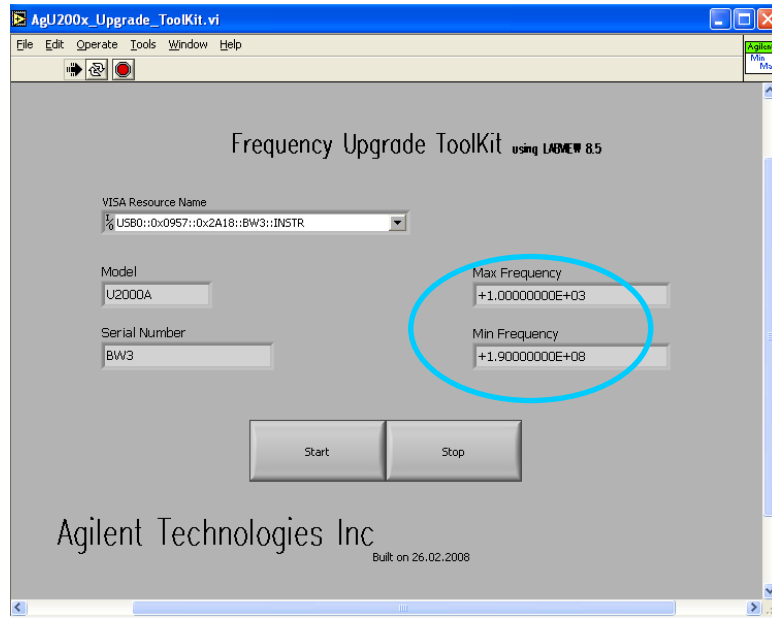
AgU200x_Upgrade_ToolKit.vi

File Edit Operate Tools Window Help

Agilent
Min
Ma

Frequency Upgrade ToolKit using LABVIEW 8.5

VISA Resource Name
USB0::0x0957::0x2A18::BW3::INSTR

Model
U2000A

Serial Number
BW3

Max Frequency
+1.00000000E+03

Min Frequency
+1.90000000E+08

Start

Stop

Agilent Technologies Inc
Built on 26.02.2008